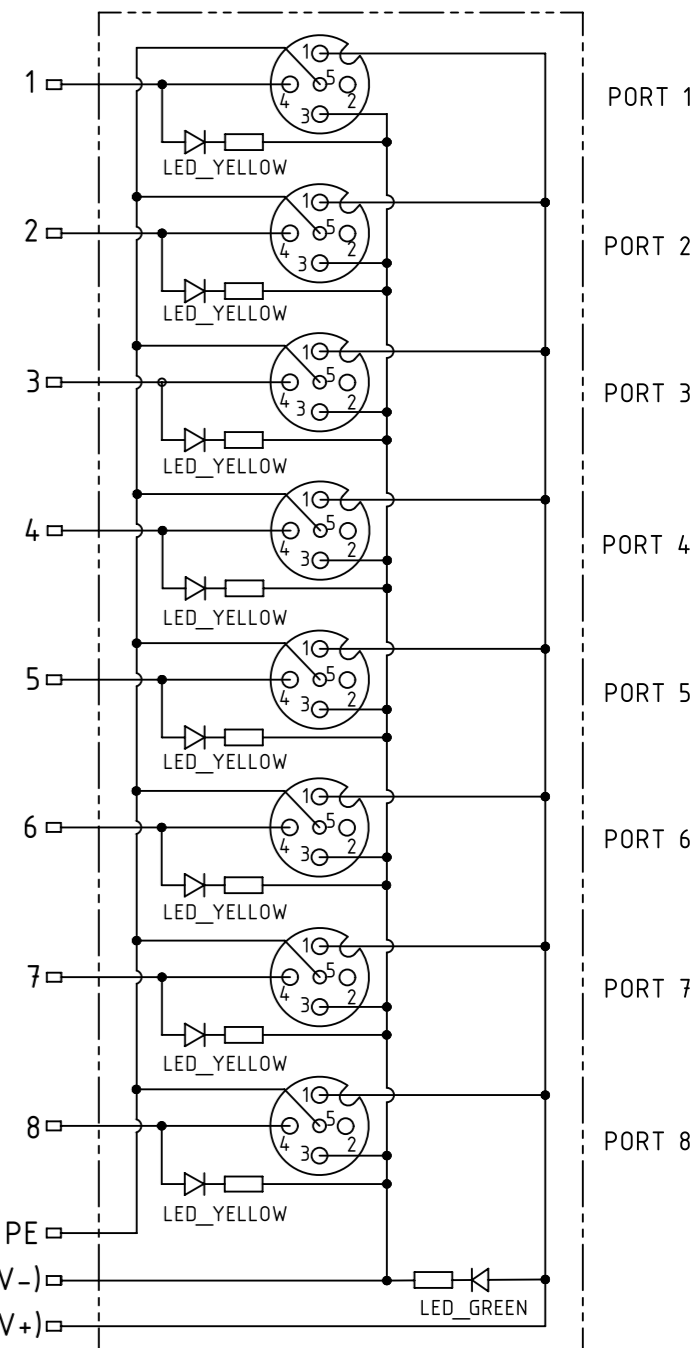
1
1
5
4
2
3
LED_YELLOW
PORT 1

2
1
5
4
2
3
LED_YELLOW
PORT 2

3
1
5
4
2
3
LED_YELLOW
PORT 3

4
1
5
4
2
3
LED_YELLOW
PORT 4

5
1
5
4
2
3
LED_YELLOW
PORT 5

6
1
5
4
2
3
LED_YELLOW
PORT 6

7
1
5
4
2
3
LED_YELLOW
PORT 7

8
1
5
4
2
3
LED_YELLOW
PORT 8

PE
V-)
V+)
LED_GREEN